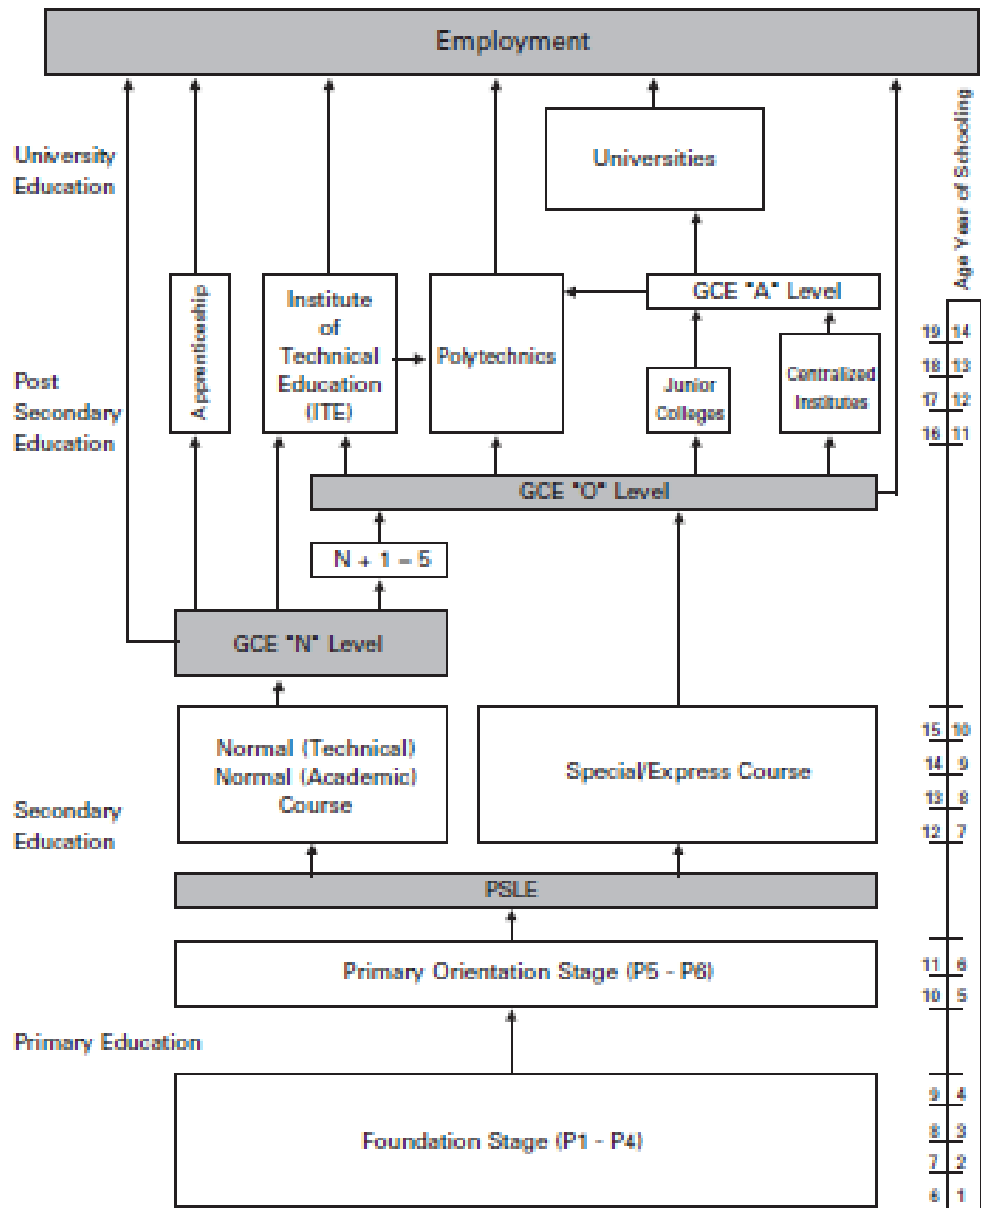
Employment

University Education

Universities

Apprenticeship

Institute of Technical Education (ITE)

Polytechnics

GCE "A" Level

Post Secondary Education

Junior Colleges

Centralized Institutes

GCE "O" Level

N + 1 = 5

GCE "N" Level

Normal (Technical) Normal (Academic) Course

Special/Express Course

Secondary Education

PSLE

Primary Orientation Stage (P5 - P6)

Primary Education

Foundation Stage (P1 - P4)

Age Year of Schooling

| Age | Year of Schooling |
|---|---|
| 19 | 14 |
| 18 | 13 |
| 17 | 12 |
| 16 | 11 |
| 15 | 10 |
| 14 | 9 |
| 13 | 8 |
| 12 | 7 |
| 11 | 6 |
| 10 | 5 |
| 9 | 4 |
| 8 | 3 |
| 7 | 2 |
| 6 | 1 |